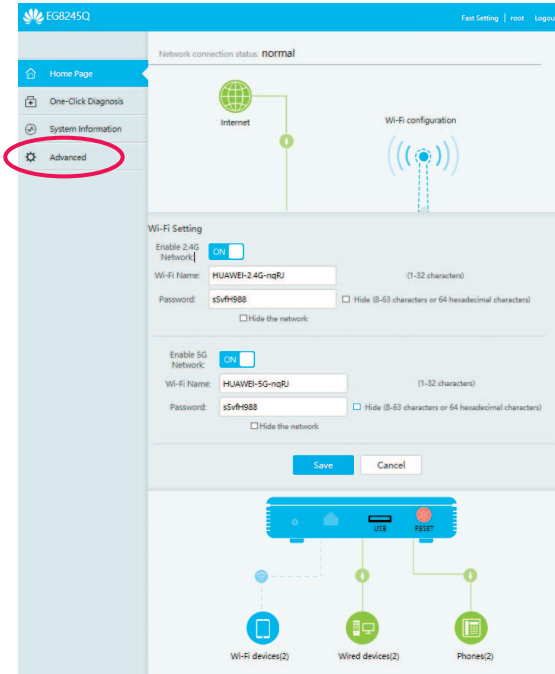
EG8245Q

Fast Setting | root | Logout

Home Page
One-Click Diagnosis
System Information
Advanced

Network connection status: normal

Internet

Wi-Fi configuration

Wi-Fi Setting

Enable 2.4G Network: ON

Wi-Fi Name: HUAWEI-2.4G-nqRJ (1-32 characters)

Password: sSvfH988 ☐ Hide (8-63 characters or 64 hexadecimal characters)

☐ Hide the network

Enable 5G Network: ON

Wi-Fi Name: HUAWEI-5G-nqRJ (1-32 characters)

Password: sSvfH988 ☐ Hide (8-63 characters or 64 hexadecimal characters)

☐ Hide the network

Save Cancel

USB RESET

Wi-Fi devices(2) Wired devices(2) Phones(2)